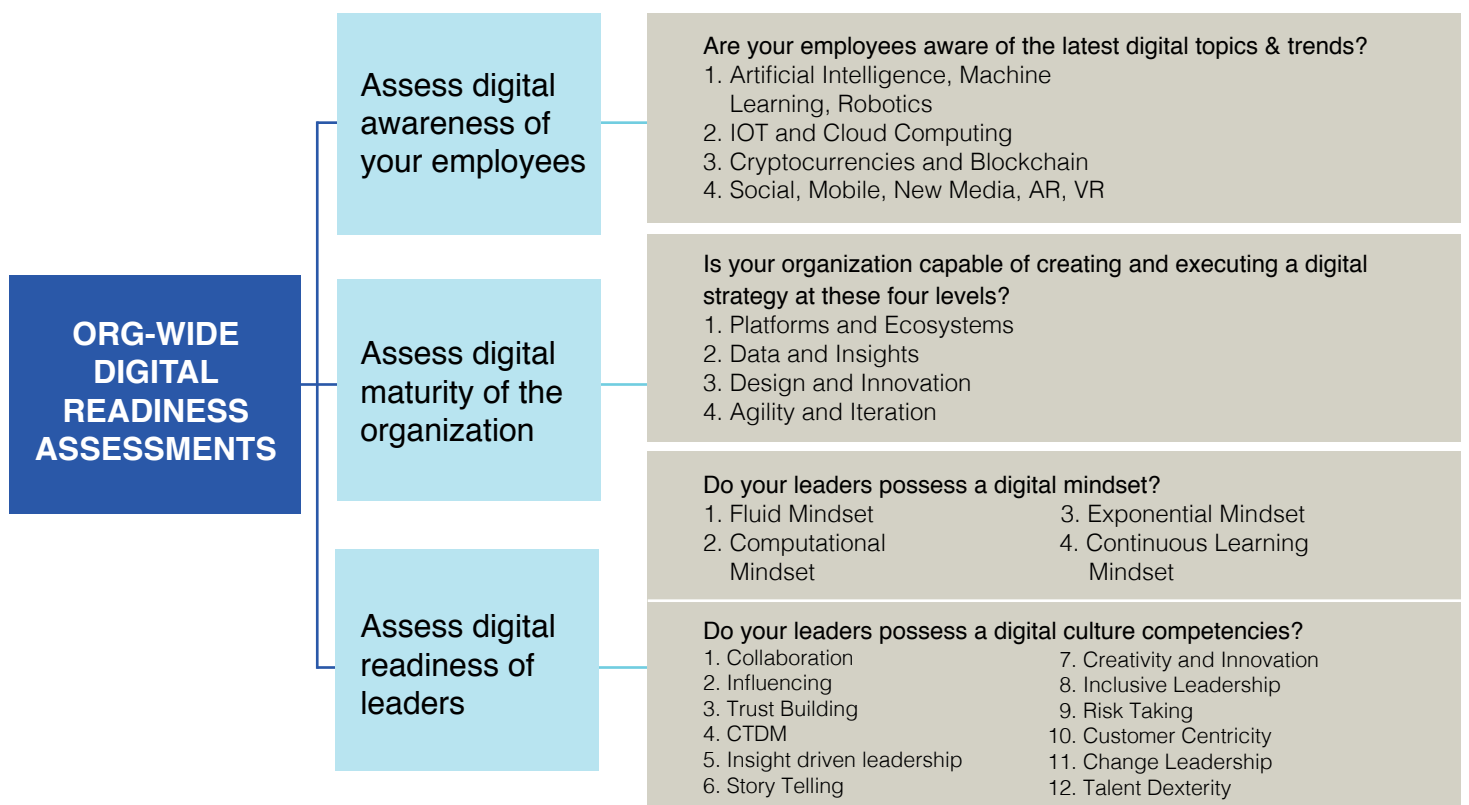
ORG-WIDE DIGITAL READINESS ASSESSMENTS

Assess digital awareness of your employees

Are your employees aware of the latest digital topics & trends?
1. Artificial Intelligence, Machine Learning, Robotics
2. IOT and Cloud Computing
3. Cryptocurrencies and Blockchain
4. Social, Mobile, New Media, AR, VR

Assess digital maturity of the organization

Is your organization capable of creating and executing a digital strategy at these four levels?
1. Platforms and Ecosystems
2. Data and Insights
3. Design and Innovation
4. Agility and Iteration

Assess digital readiness of leaders

Do your leaders possess a digital mindset?
1. Fluid Mindset
2. Computational Mindset
3. Exponential Mindset
4. Continuous Learning Mindset

Do your leaders possess a digital culture competencies?
1. Collaboration
2. Influencing
3. Trust Building
4. CTDM
5. Insight driven leadership
6. Story Telling
7. Creativity and Innovation
8. Inclusive Leadership
9. Risk Taking
10. Customer Centricity
11. Change Leadership
12. Talent Dexterity